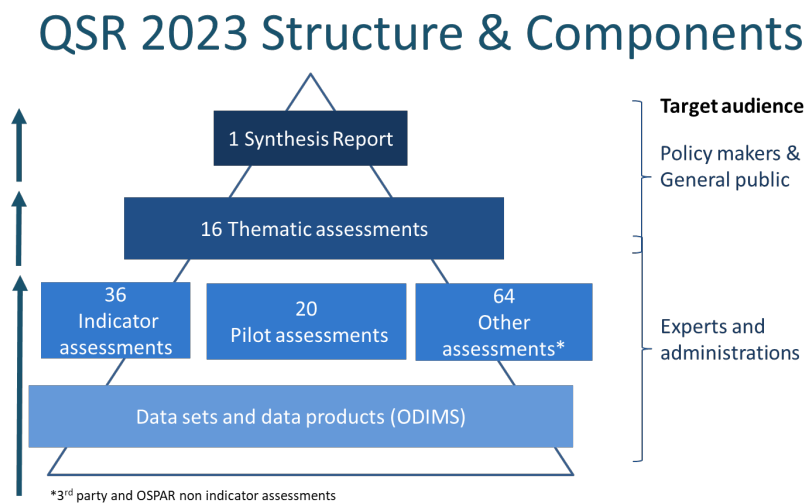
QSR 2023 Structure & Components

1 Synthesis Report

16 Thematic assessments

36 Indicator assessments

20 Pilot assessments

64 Other assessments*

Data sets and data products (ODIMS)

Target audience

Policy makers & General public

Experts and administrations

*3$^{rd}$ party and OSPAR non indicator assessments